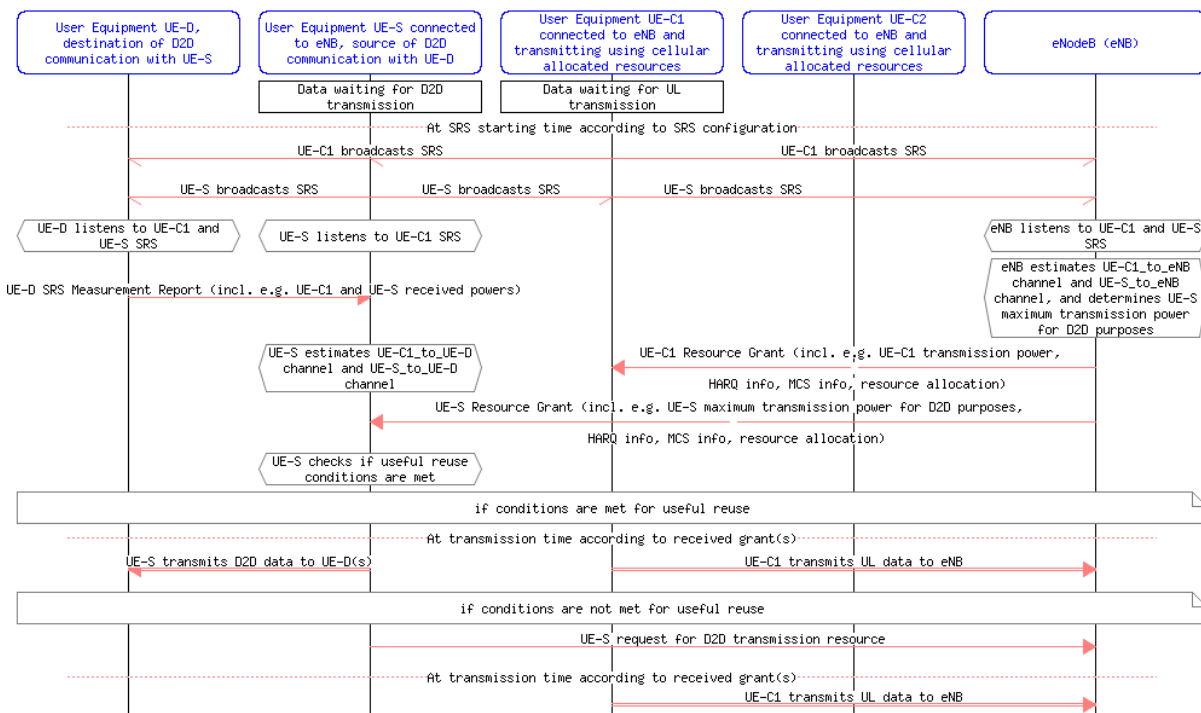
User Equipment UE-D, destination of D2D communication with UE-S

User Equipment UE-S connected to eNB, source of D2D communication with UE-D

User Equipment UE-C1 connected to eNB and transmitting using cellular allocated resources

User Equipment UE-C2 connected to eNB and transmitting using cellular allocated resources

eNodeB (eNB)

Data waiting for D2D transmission

Data waiting for UL transmission

At SRS starting time according to SRS configuration

UE-C1 broadcasts SRS

UE-C1 broadcasts SRS

UE-S broadcasts SRS

UE-S broadcasts SRS

UE-S broadcasts SRS

UE-D listens to UE-C1 and UE-S SRS

UE-S listens to UE-C1 SRS

eNB listens to UE-C1 and UE-S SRS

UE-D SRS Measurement Report (incl. e.g. UE-C1 and UE-S received powers)

eNB estimates UE-C1_to_eNB channel and UE-S_to_eNB channel, and determines UE-S maximum transmission power for D2D purposes

UE-S estimates UE-C1_to_UE-D channel and UE-S_to_UE-D channel

UE-C1 Resource Grant (incl. e.g. UE-C1 transmission power, HARQ info, MCS info, resource allocation)

UE-S Resource Grant (incl. e.g. UE-S maximum transmission power for D2D purposes, HARQ info, MCS info, resource allocation)

UE-S checks if useful reuse conditions are met

if conditions are met for useful reuse

At transmission time according to received grant(s)

UE-S transmits D2D data to UE-D(s)

UE-C1 transmits UL data to eNB

if conditions are not met for useful reuse

UE-S request for D2D transmission resource

At transmission time according to received grant(s)

UE-C1 transmits UL data to eNB